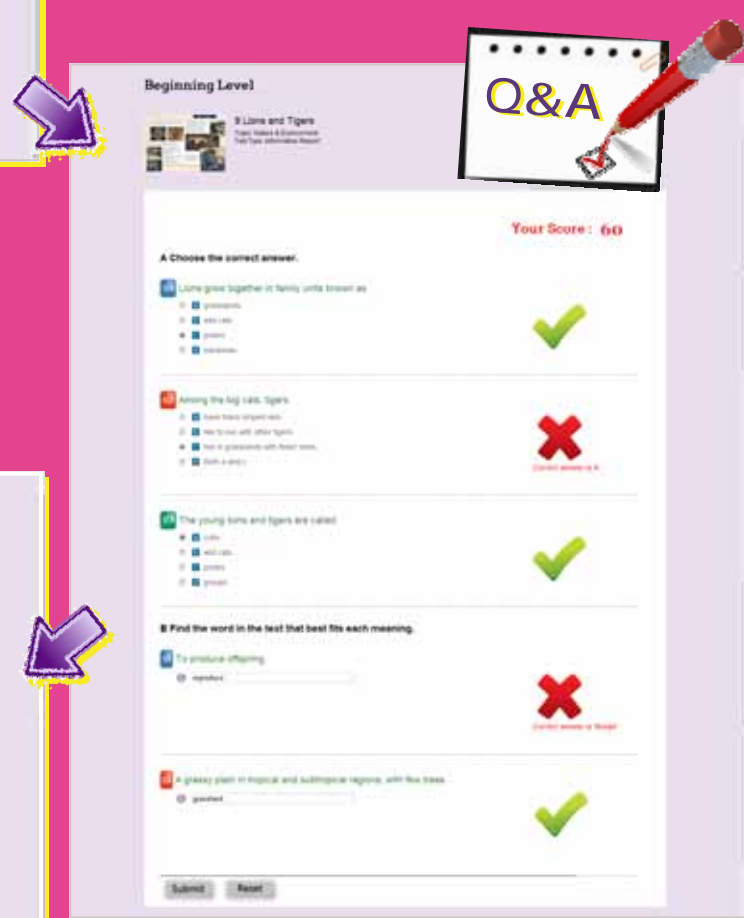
Q&A

Beginning Level

9 Lions and Tigers

Topic: Nature & Environment
Text Type: Information Report

Your Score : 60

A Choose the correct answer.

01 Lions grow together in family units known as

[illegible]
wild cats
prides
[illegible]

02 Among the big cats, tigers

have black striped skin.
like to live with other tigers.
live in grasslands with fewer trees.
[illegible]

Correct answer is A

03 The young lions and tigers are called

cubs
wild cats
prides
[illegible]

B Find the word in the text that best fits each meaning.

01 To produce offspring

reproduce

Correct answer is: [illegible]

02 A grassy plain in tropical and subtropical regions, with few trees

grassland

Submit
Reset